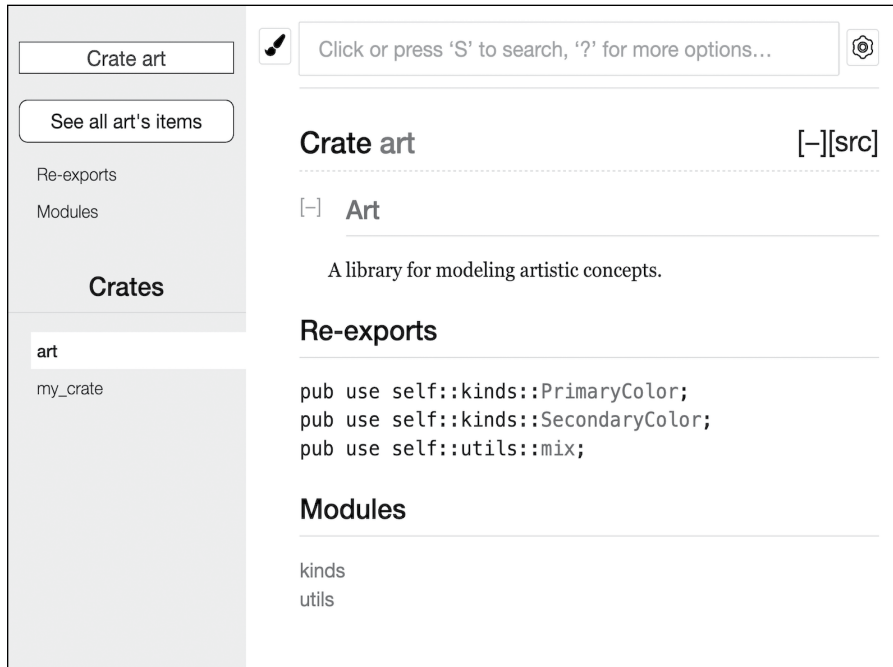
Crate art

See all art's items

Re-exports

Modules

Crates

art

my_crate

Click or press 'S' to search, '?' for more options...

Crate art

[−][src]

[−] Art

A library for modeling artistic concepts.

Re-exports

pub use self::kinds::PrimaryColor;
pub use self::kinds::SecondaryColor;
pub use self::utils::mix;

Modules

kinds
utils